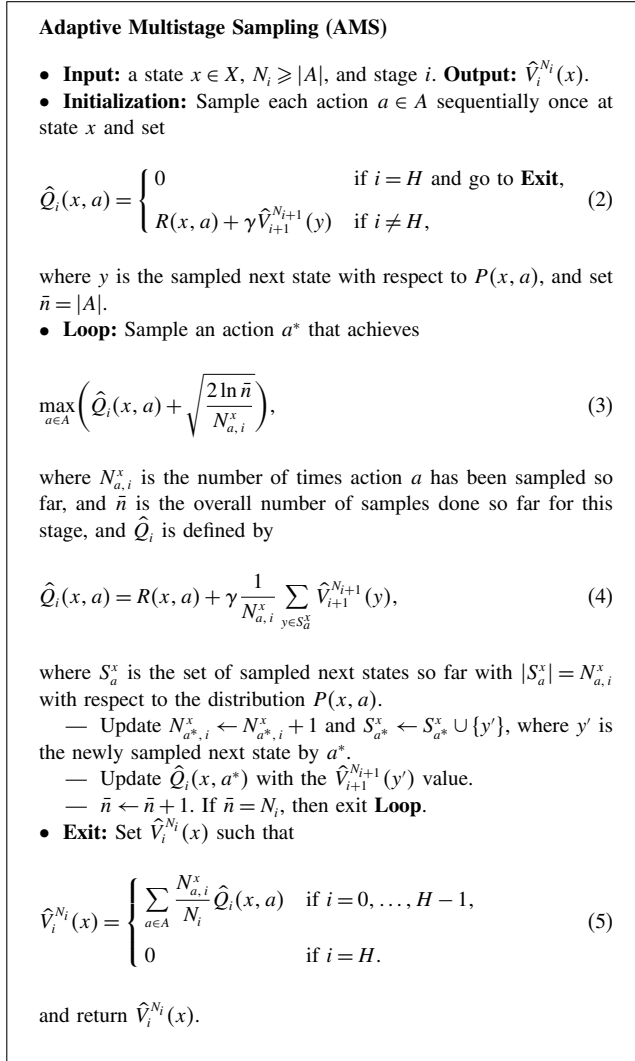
**Adaptive Multistage Sampling (AMS)**

• **Input:** a state $x \in X$, $N_i \geqslant |A|$, and stage $i$. **Output:** $\hat{V}_i^{N_i}(x)$.
• **Initialization:** Sample each action $a \in A$ sequentially once at state $x$ and set

$\hat{Q}_i(x, a) = \begin{cases} 0 & \text{if } i = H \text{ and go to } \textbf{Exit}, \\ R(x, a) + \gamma \hat{V}_{i+1}^{N_{i+1}}(y) & \text{if } i \neq H, \end{cases}$ (2)

where $y$ is the sampled next state with respect to $P(x, a)$, and set $\bar{n} = |A|$.
• **Loop:** Sample an action $a^*$ that achieves

$\max_{a \in A} \left( \hat{Q}_i(x, a) + \sqrt{\frac{2 \ln \bar{n}}{N_{a,i}^x}} \right),$ (3)

where $N_{a,i}^x$ is the number of times action $a$ has been sampled so far, and $\bar{n}$ is the overall number of samples done so far for this stage, and $\hat{Q}_i$ is defined by

$\hat{Q}_i(x, a) = R(x, a) + \gamma \frac{1}{N_{a,i}^x} \sum_{y \in S_a^x} \hat{V}_{i+1}^{N_{i+1}}(y),$ (4)

where $S_a^x$ is the set of sampled next states so far with $|S_a^x| = N_{a,i}^x$ with respect to the distribution $P(x, a)$.
— Update $N_{a^*,i}^x \leftarrow N_{a^*,i}^x + 1$ and $S_{a^*}^x \leftarrow S_{a^*}^x \cup \{y'\}$, where $y'$ is the newly sampled next state by $a^*$.
— Update $\hat{Q}_i(x, a^*)$ with the $\hat{V}_{i+1}^{N_{i+1}}(y')$ value.
— $\bar{n} \leftarrow \bar{n} + 1$. If $\bar{n} = N_i$, then exit **Loop**.
• **Exit:** Set $\hat{V}_i^{N_i}(x)$ such that

$\hat{V}_i^{N_i}(x) = \begin{cases} \sum_{a \in A} \frac{N_{a,i}^x}{N_i} \hat{Q}_i(x, a) & \text{if } i = 0, \ldots, H-1, \\ 0 & \text{if } i = H. \end{cases}$ (5)

and return $\hat{V}_i^{N_i}(x)$.